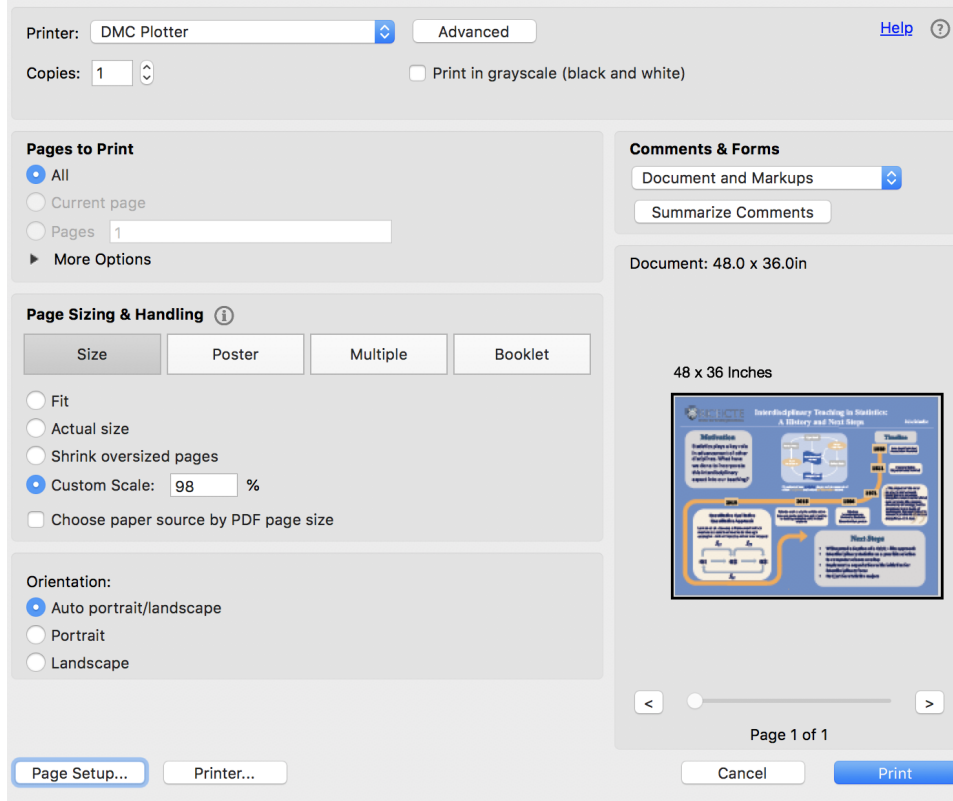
Printer: DMC Plotter
Advanced
Help ?
Copies: 1
Print in grayscale (black and white)

Pages to Print
All
Current page
Pages 1
More Options

Page Sizing & Handling
Size
Poster
Multiple
Booklet
Fit
Actual size
Shrink oversized pages
Custom Scale: 98 %
Choose paper source by PDF page size

Orientation:
Auto portrait/landscape
Portrait
Landscape

Comments & Forms
Document and Markups
Summarize Comments

Document: 48.0 x 36.0in

48 x 36 Inches

Interdisciplinary Teaching in Statistics: A History and Next Steps
Motivation
Timeline
Next Steps
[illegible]

<
>
Page 1 of 1

Page Setup...
Printer...
Cancel
Print